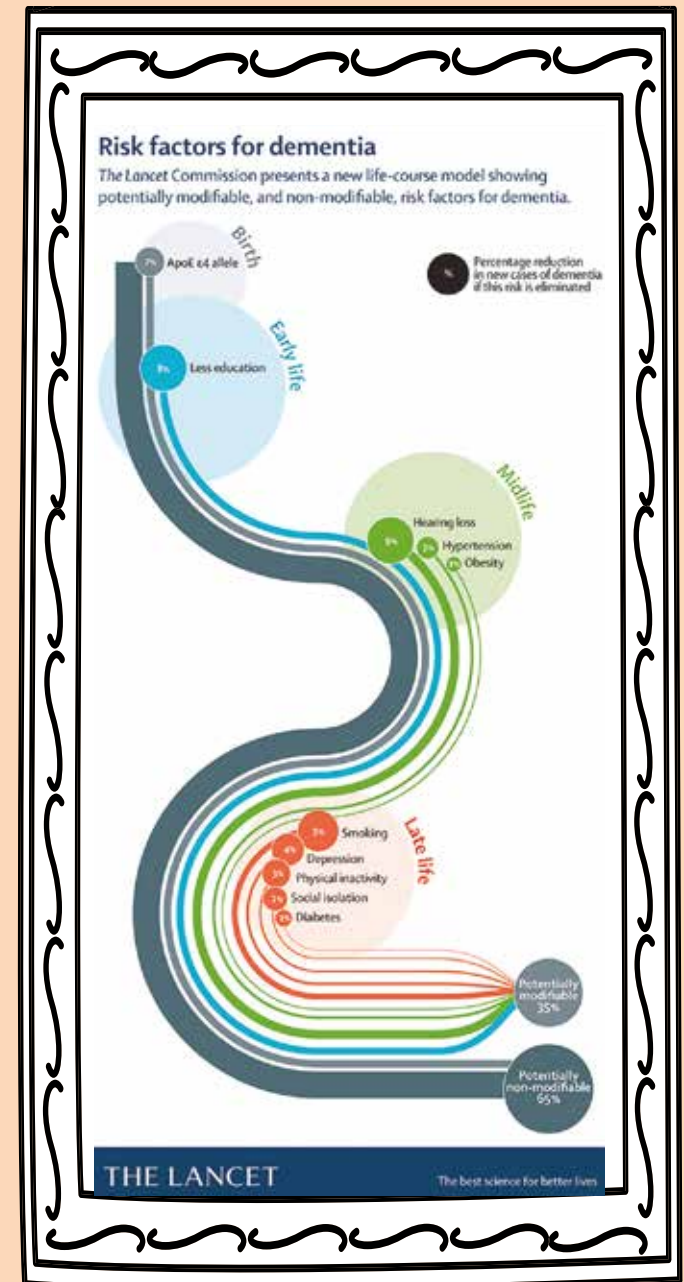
Risk factors for dementia

*The Lancet* Commission presents a new life-course model showing potentially modifiable, and non-modifiable, risk factors for dementia.

Birth

7% ApoE ε4 allele

% Percentage reduction in new cases of dementia if this risk is eliminated

Early life

8% Less education

Midlife

9% Hearing loss

2% Hypertension

1% Obesity

Late life

5% Smoking

4% Depression

3% Physical inactivity

2% Social isolation

1% Diabetes

Potentially modifiable 35%

Potentially non-modifiable 65%

THE LANCET

The best science for better lives